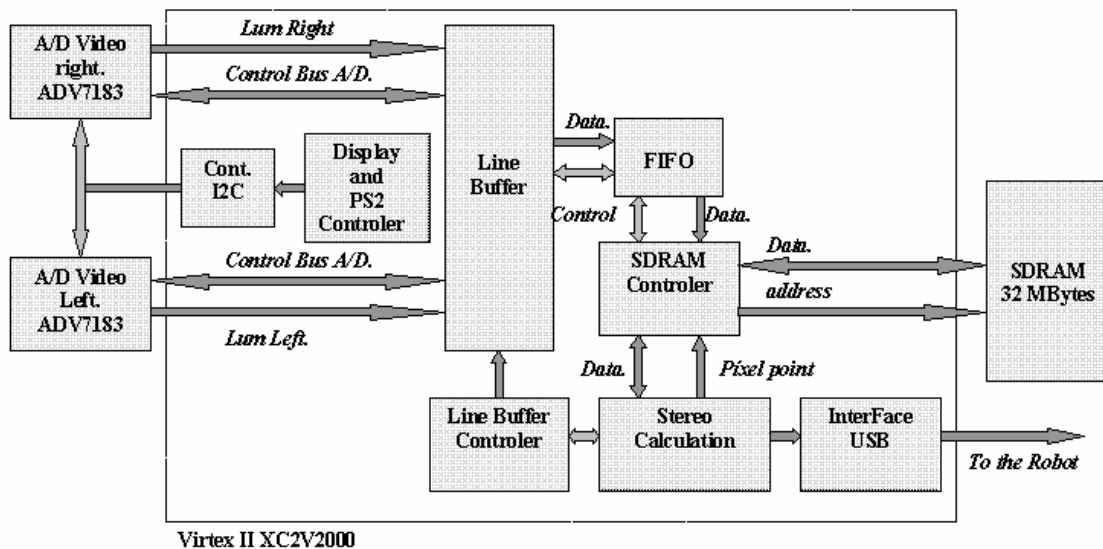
A/D Video right. ADV7183

Lum Right

Control Bus A/D.

Cont. I2C

Display and PS2 Controler

Line Buffer

Data.

FIFO

Control

Data.

Data.

SDRAM Controler

address

SDRAM 32 MBytes

A/D Video Left. ADV7183

Control Bus A/D.

Lum Left.

Data.

Pixel point

Line Buffer Controler

Stereo Calculation

InterFace USB

To the Robot

Virtex II XC2V2000